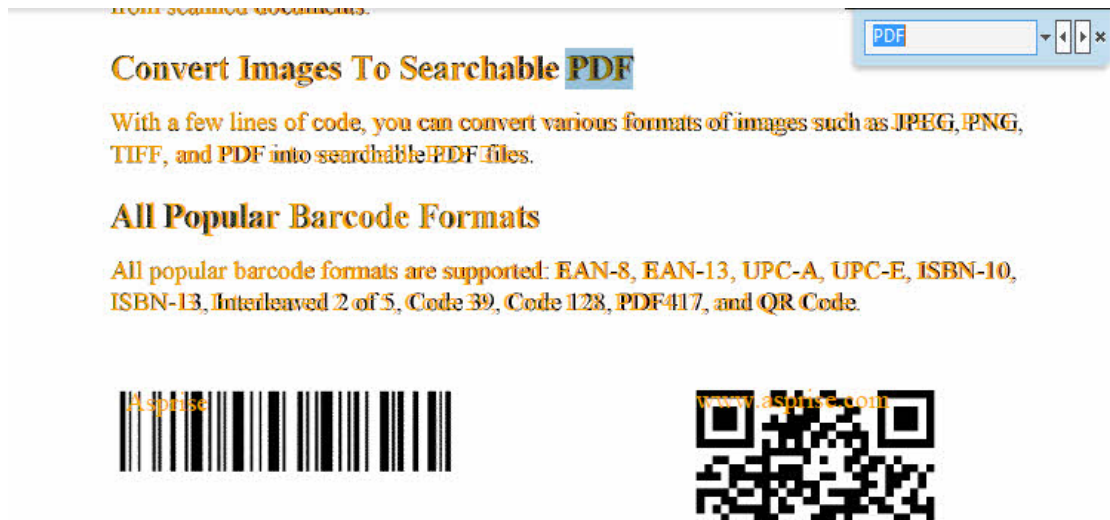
from scanned documents.

PDF

Convert Images To Searchable PDF

With a few lines of code, you can convert various formats of images such as JPEG, PNG, TIFF, and PDF into searchable PDF files.

All Popular Barcode Formats

All popular barcode formats are supported: EAN-8, EAN-13, UPC-A, UPC-E, ISBN-10, ISBN-13, Interleaved 2 of 5, Code 39, Code 128, PDF417, and QR Code.

Asprise

www.asprise.com